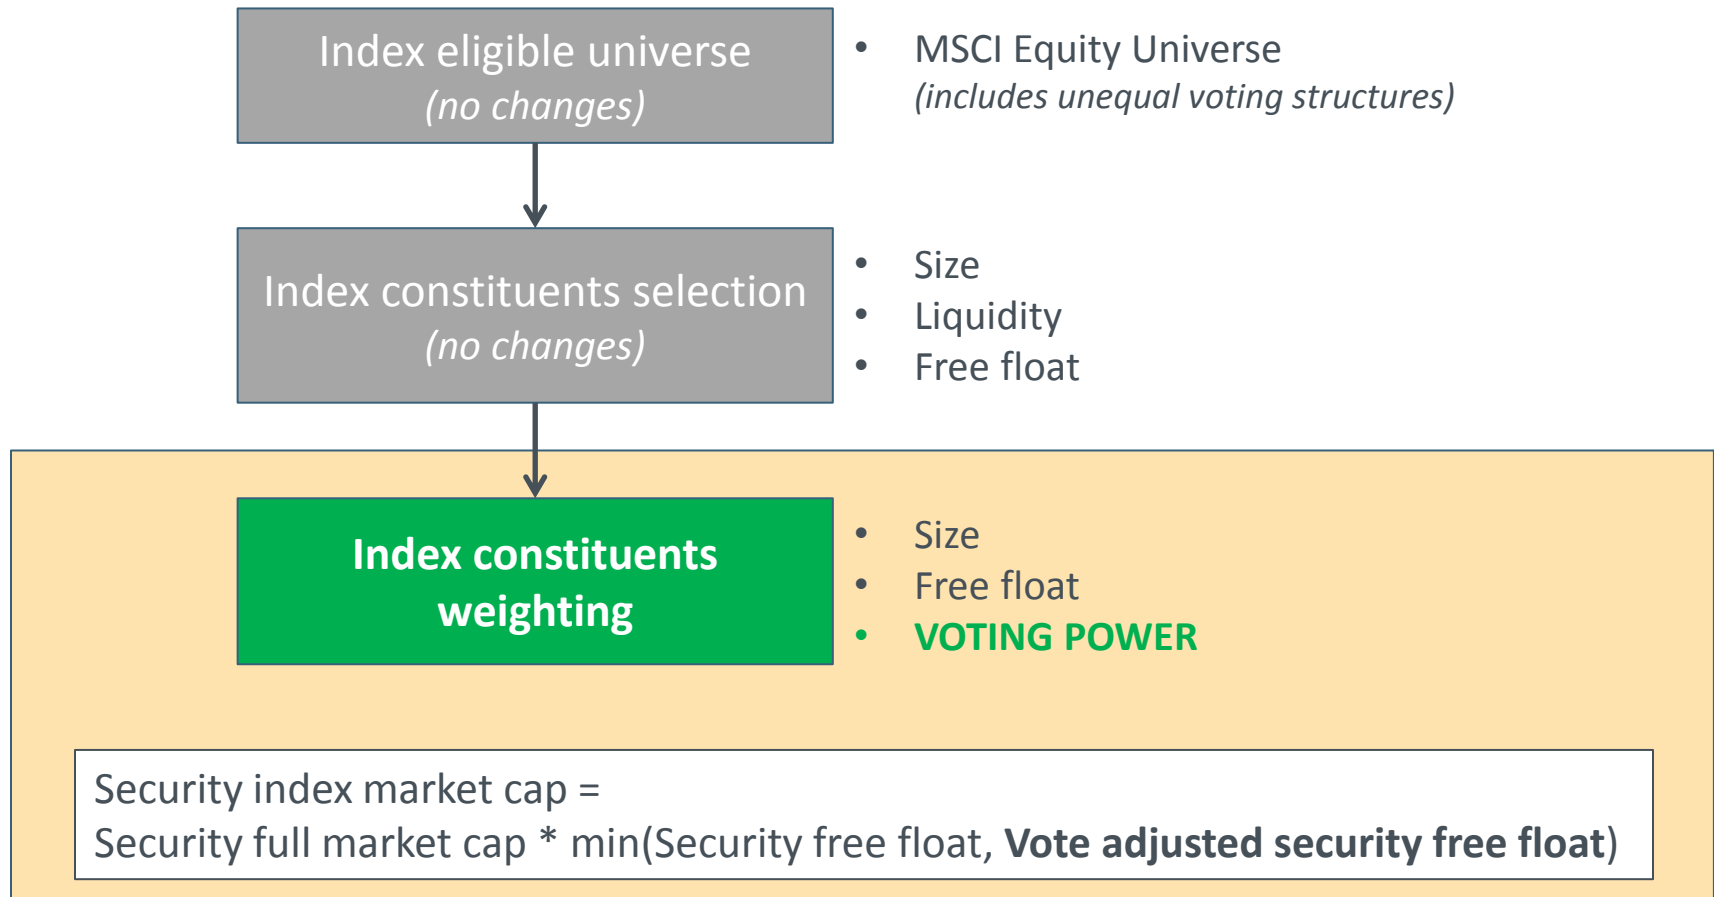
Index eligible universe
(no changes)

• MSCI Equity Universe
(includes unequal voting structures)

Index constituents selection
(no changes)

• Size
• Liquidity
• Free float

Index constituents weighting

• Size
• Free float
• VOTING POWER

Security index market cap =
Security full market cap * min(Security free float, Vote adjusted security free float)